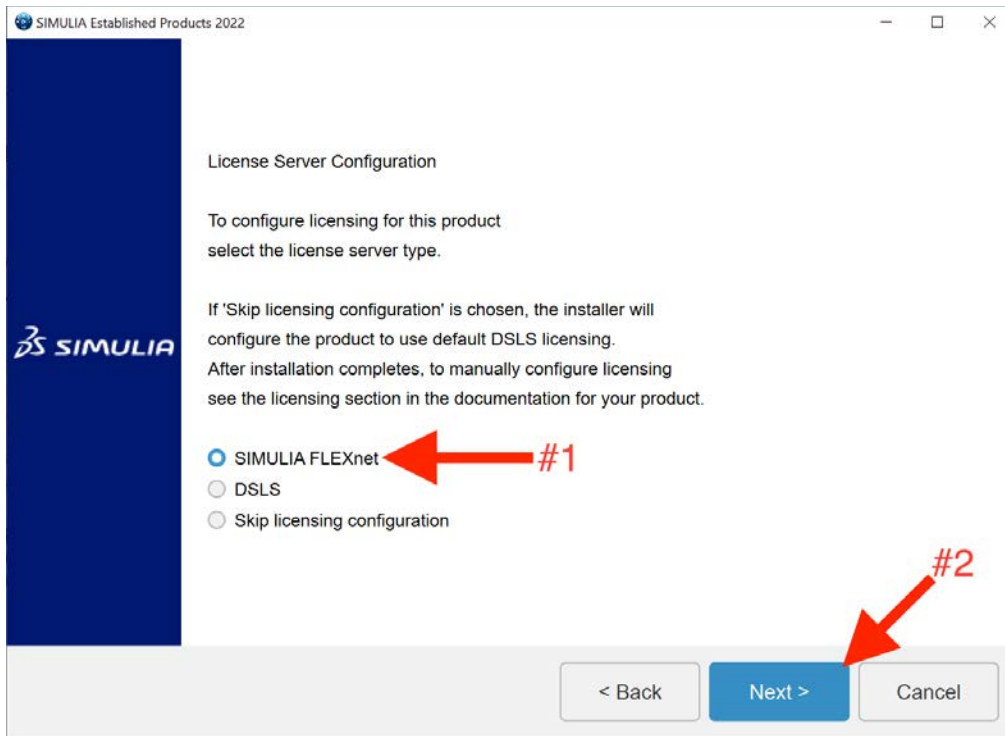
SIMULIA Established Products 2022

3S SIMULIA

License Server Configuration

To configure licensing for this product
select the license server type.

If 'Skip licensing configuration' is chosen, the installer will
configure the product to use default DSLS licensing.
After installation completes, to manually configure licensing
see the licensing section in the documentation for your product.

SIMULIA FLEXnet
DSLS
Skip licensing configuration

#1

#2

< Back
Next >
Cancel